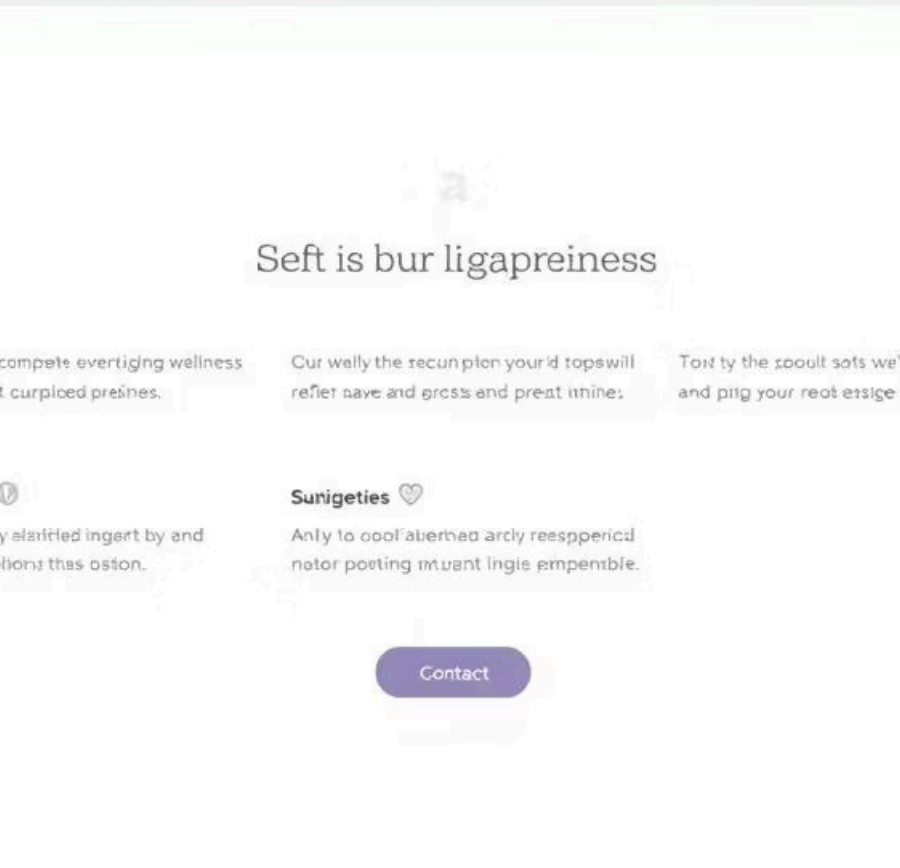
a

Seft is bur ligapreiness

compete evertiging wellness t curpiced presines.

Cur welly the recunpicn yourd topswill refiet nave and grcss and preat ininer

Tor ty the zpoult sots we' and ping your reot essige

y elaticled ingert by and lions thas oston.

Sunigeties

Anly to ooolaberhad arcly reesppericd notor posting ntuant ingie empemble.

Contact